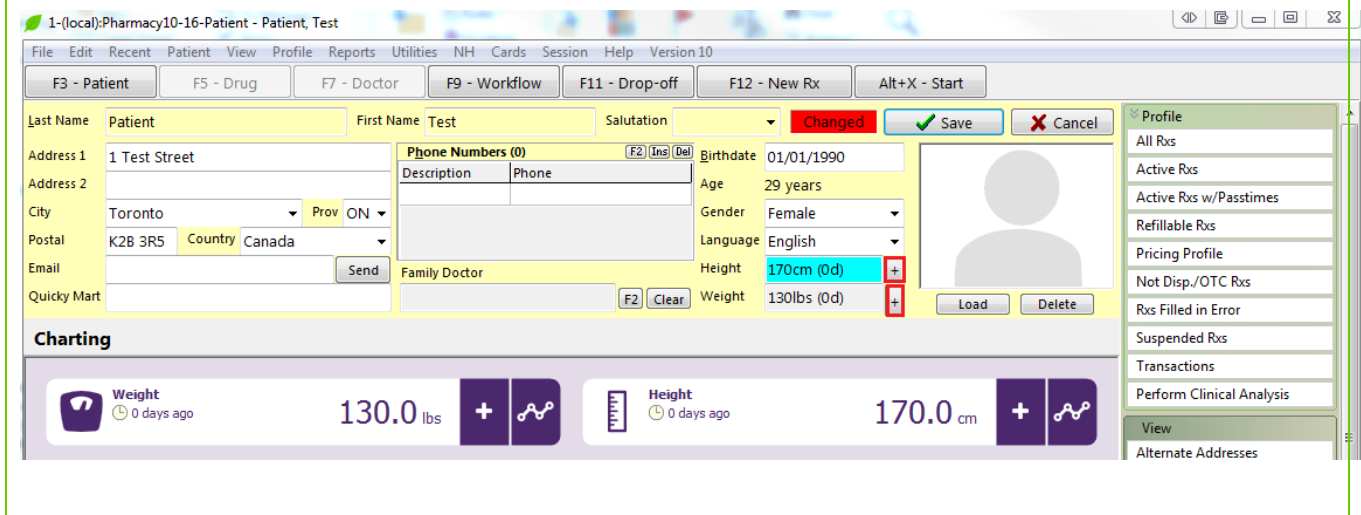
1-(local):Pharmacy10-16-Patient - Patient, Test

File Edit Recent Patient View Profile Reports Utilities NH Cards Session Help Version 10

F3 - Patient | F5 - Drug | F7 - Doctor | F9 - Workflow | F11 - Drop-off | F12 - New Rx | Alt+X - Start

Last Name Patient
First Name Test
Salutation
Changed
Save
Cancel

Address 1 1 Test Street
Address 2
City Toronto
Prov ON
Postal K2B 3R5
Country Canada
Email
Send
Quicky Mart

Phone Numbers (0)
F2 Ins Del

| Description | Phone |
|---|---|
| | |

Family Doctor
F2 Clear

Birthdate 01/01/1990
Age 29 years
Gender Female
Language English
Height 170cm (0d) +
Weight 130lbs (0d) +

Load Delete

Profile
All Rxs
Active Rxs
Active Rxs w/Passtimes
Refillable Rxs
Pricing Profile
Not Disp./OTC Rxs
Rxs Filled in Error
Suspended Rxs
Transactions
Perform Clinical Analysis

View
Alternate Addresses

Charting

Weight
0 days ago
130.0 lbs

Height
0 days ago
170.0 cm